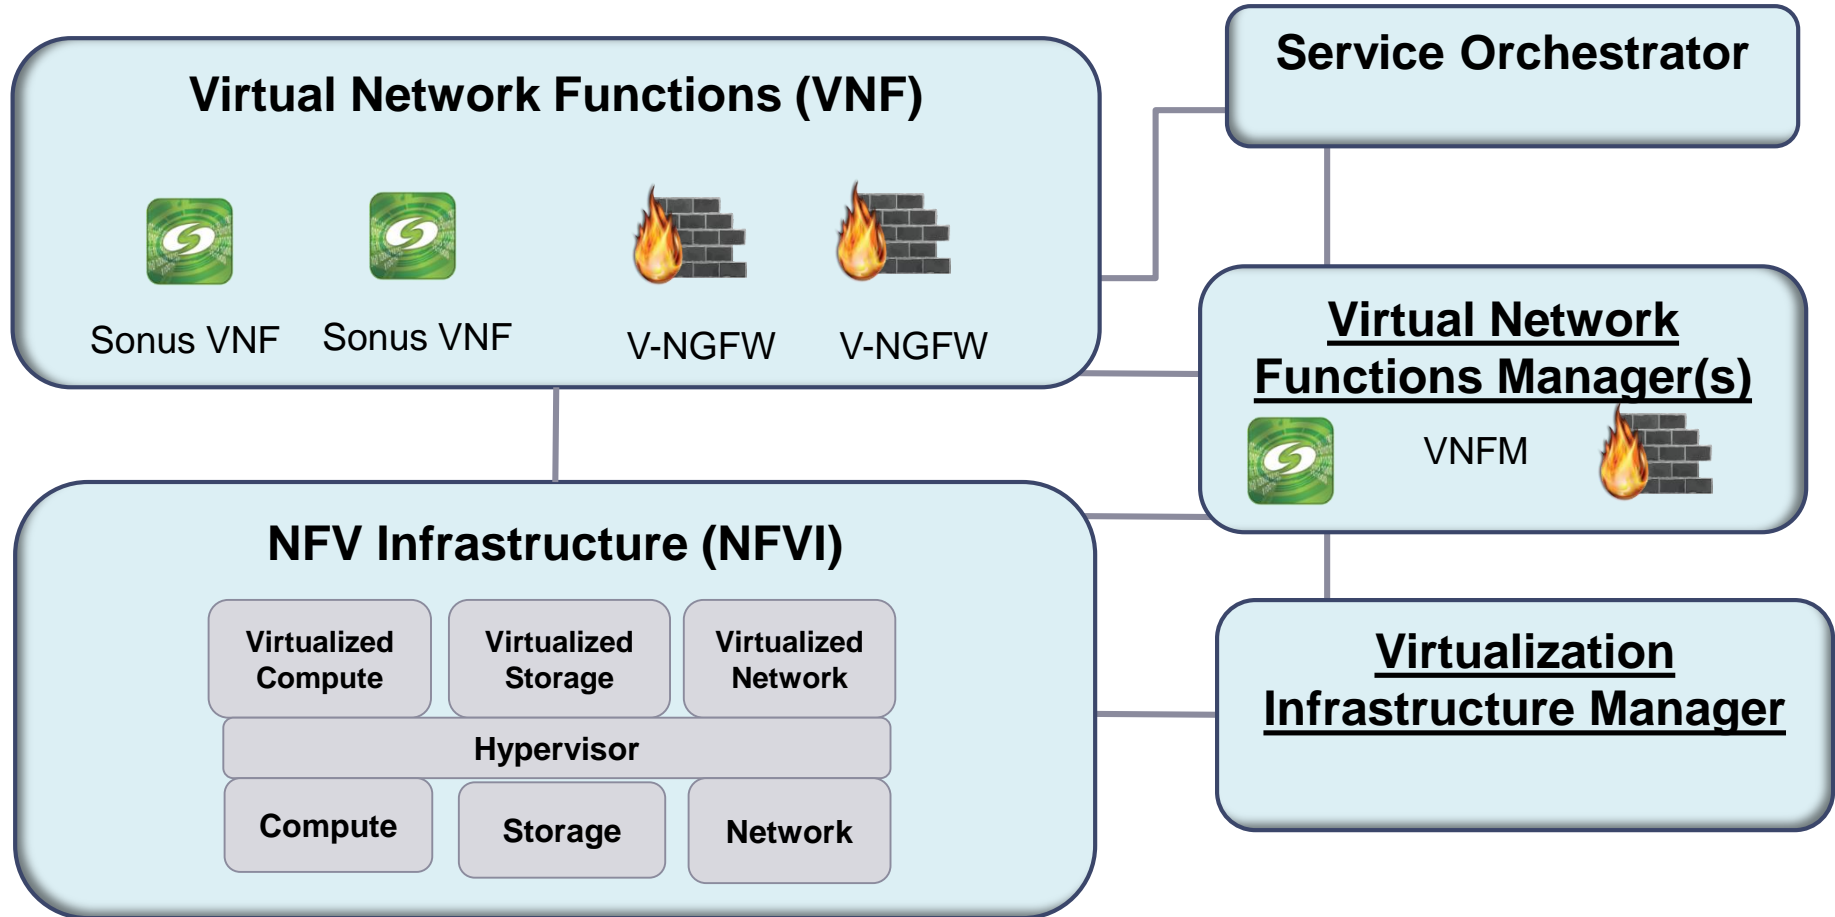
Virtual Network Functions (VNF)

Sonus VNF

Sonus VNF

V-NGFW

V-NGFW

Service Orchestrator

Virtual Network Functions Manager(s)

VNFM

NFV Infrastructure (NFVI)

Virtualized Compute

Virtualized Storage

Virtualized Network

Hypervisor

Compute

Storage

Network

Virtualization Infrastructure Manager